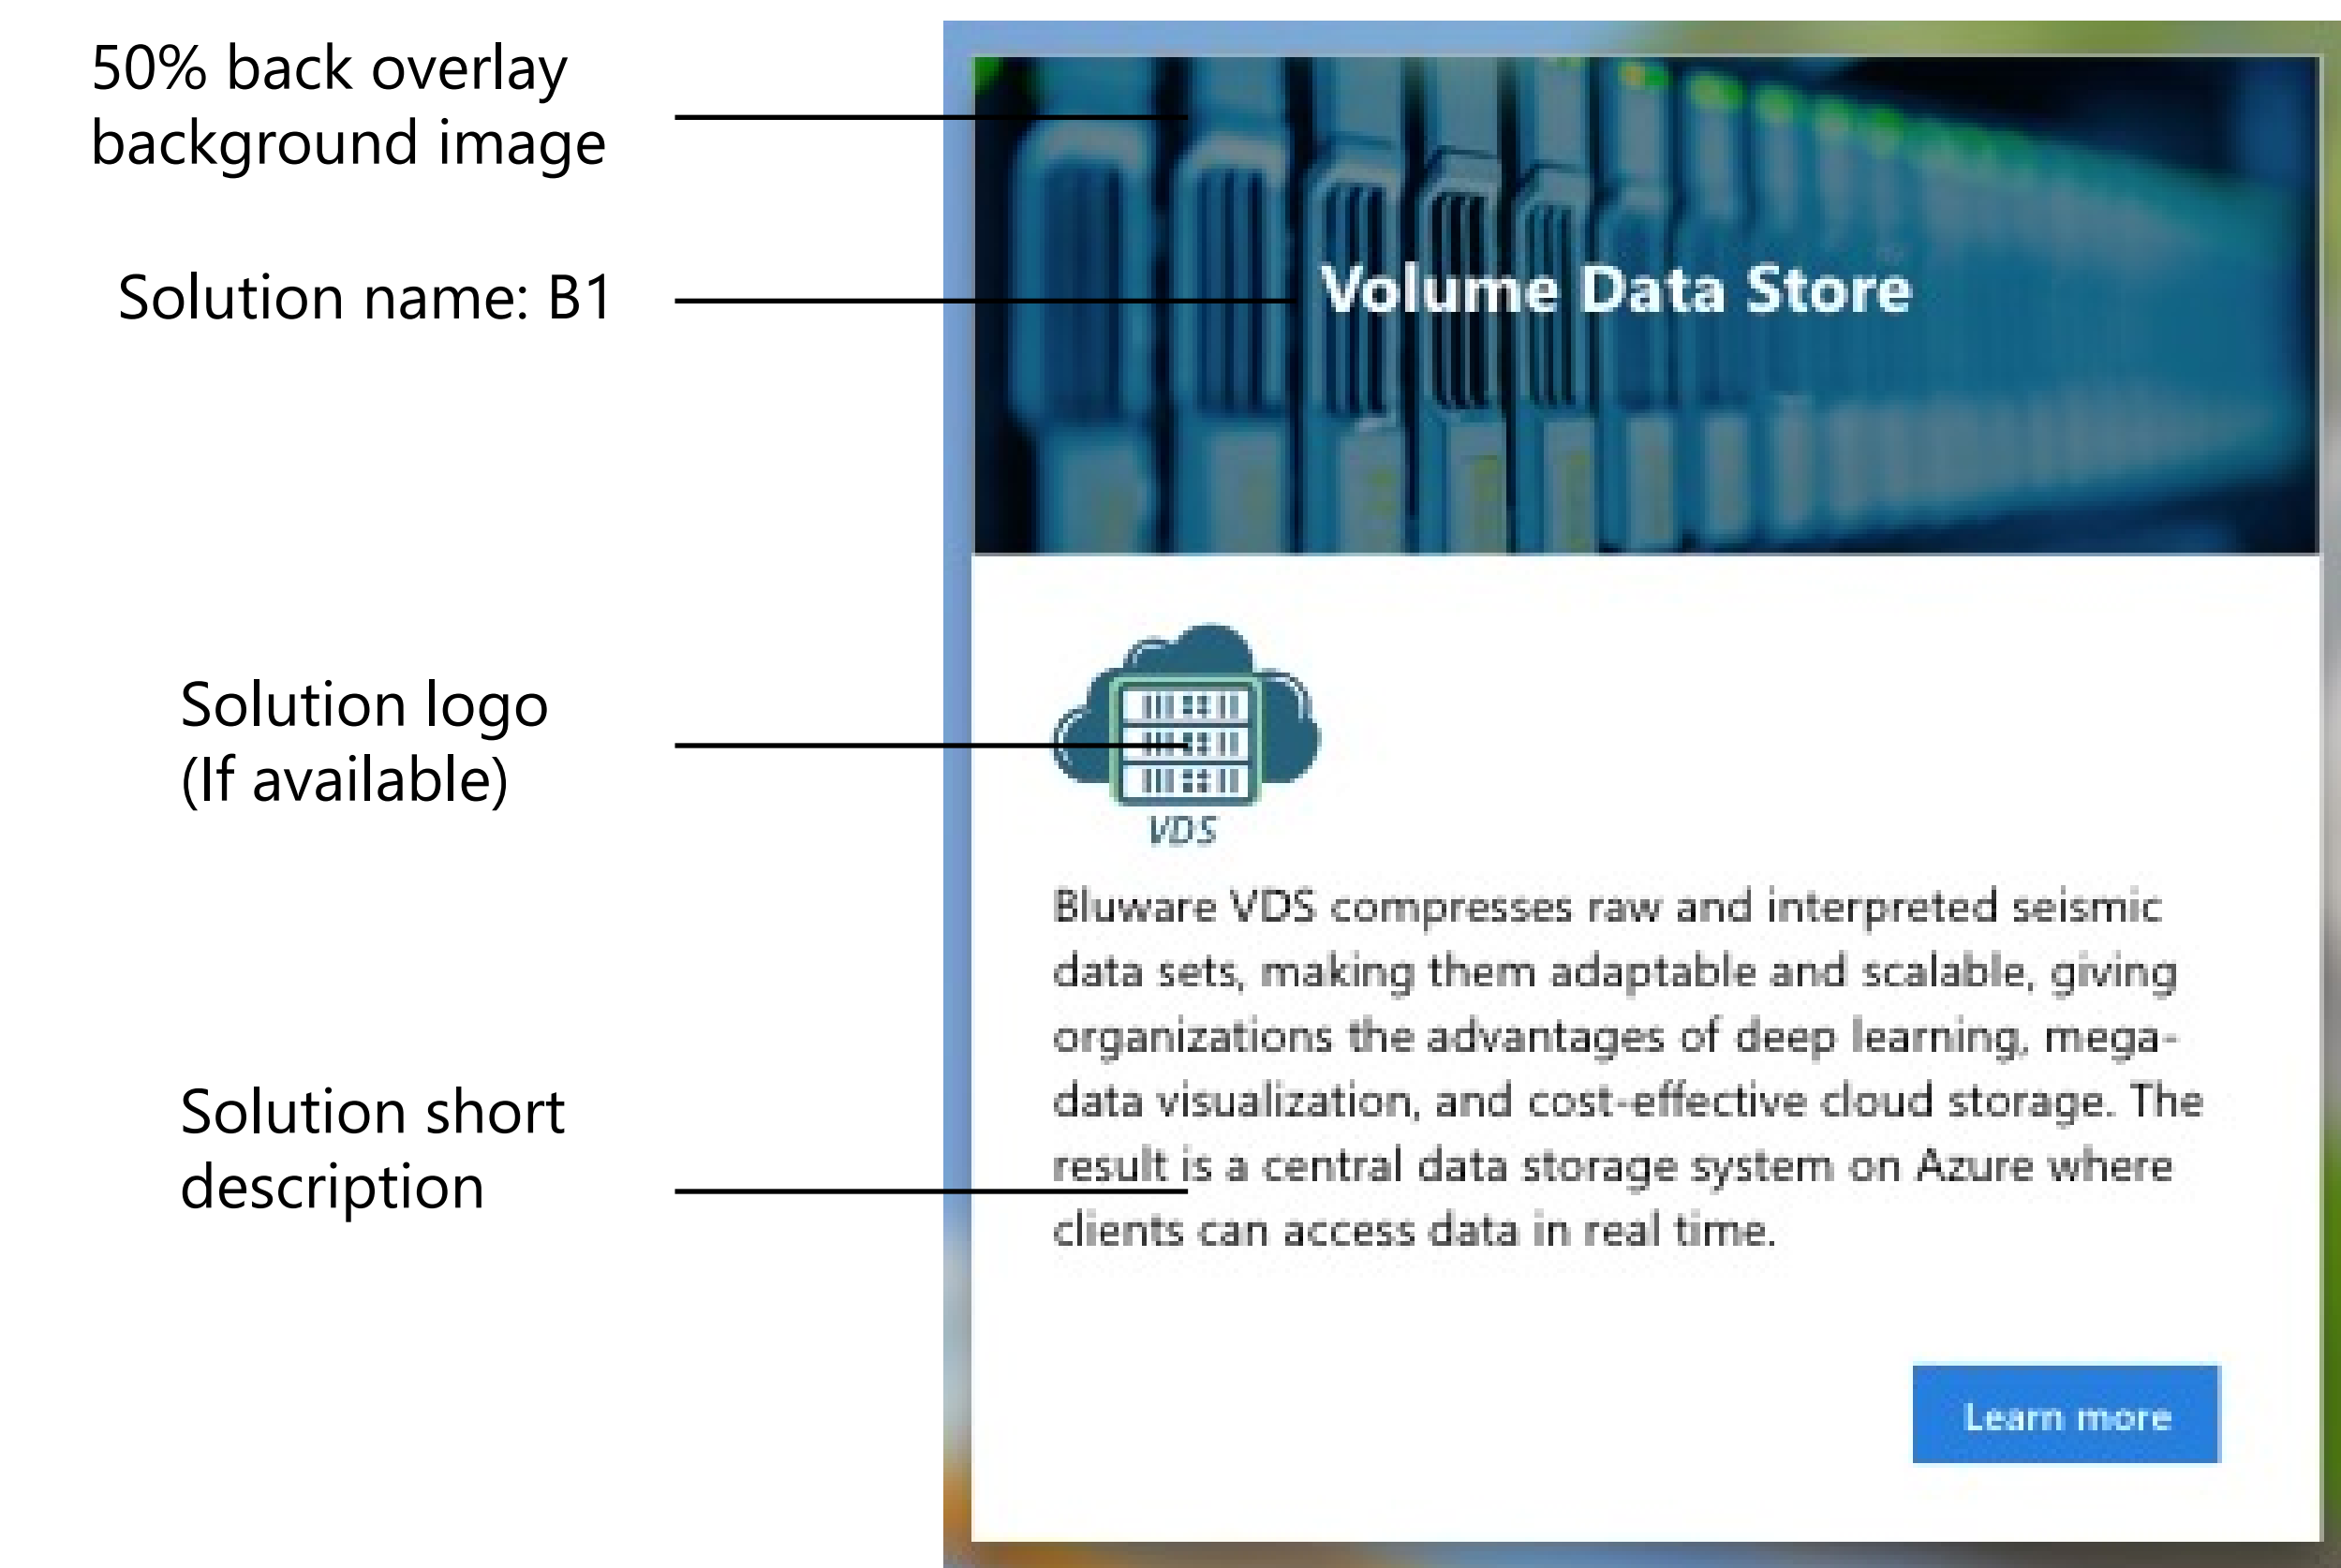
50% back overlay background image

Solution name: B1

Solution logo (If available)

Solution short description

Volume Data Store

VDS

Bluware VDS compresses raw and interpreted seismic data sets, making them adaptable and scalable, giving organizations the advantages of deep learning, mega-data visualization, and cost-effective cloud storage. The result is a central data storage system on Azure where clients can access data in real time.

Learn more